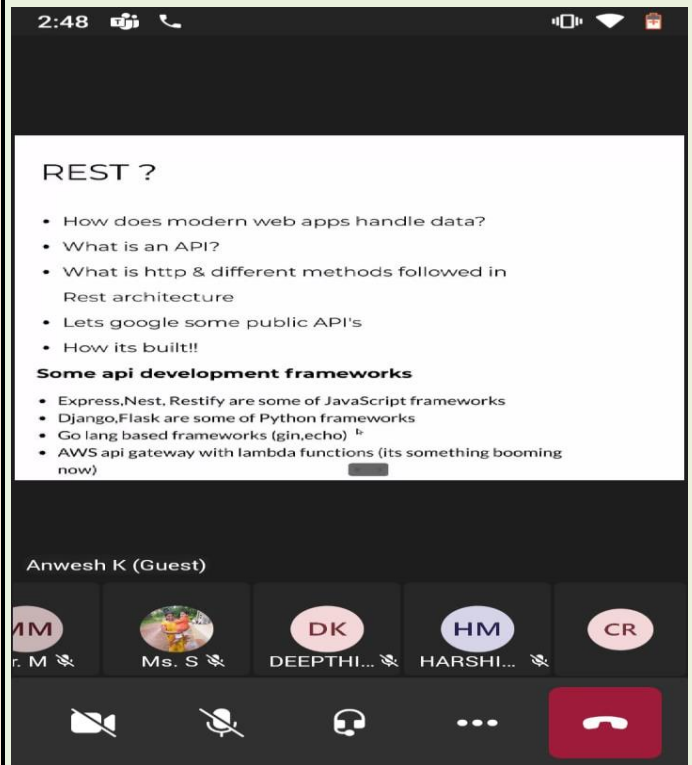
2:48

REST ?

• How does modern web apps handle data?
• What is an API?
• What is http & different methods followed in Rest architecture
• Lets google some public API's
• How its built!!

**Some api development frameworks**

• Express,Nest, Restify are some of JavaScript frameworks
• Django,Flask are some of Python frameworks
• Go lang based frameworks (gin,echo)
• AWS api gateway with lambda functions (its something booming now)

Anwesh K (Guest)

MM
r. M

Ms. S

DK
DEEPTHI...

HM
HARSHI...

CR